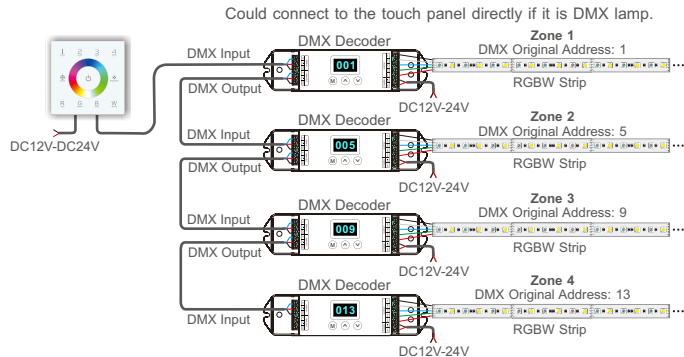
Could connect to the touch panel directly if it is DMX lamp.

1 2 3 4
R G B W

DC12V-DC24V

DMX Input
DMX Decoder
001
DMX Output
Zone 1
DMX Original Address: 1
RGBW Strip
DC12V-24V

DMX Input
DMX Decoder
005
DMX Output
Zone 2
DMX Original Address: 5
RGBW Strip
DC12V-24V

DMX Input
DMX Decoder
009
DMX Output
Zone 3
DMX Original Address: 9
RGBW Strip
DC12V-24V

DMX Decoder
DMX Input
013
Zone 4
DMX Original Address: 13
RGBW Strip
DC12V-24V